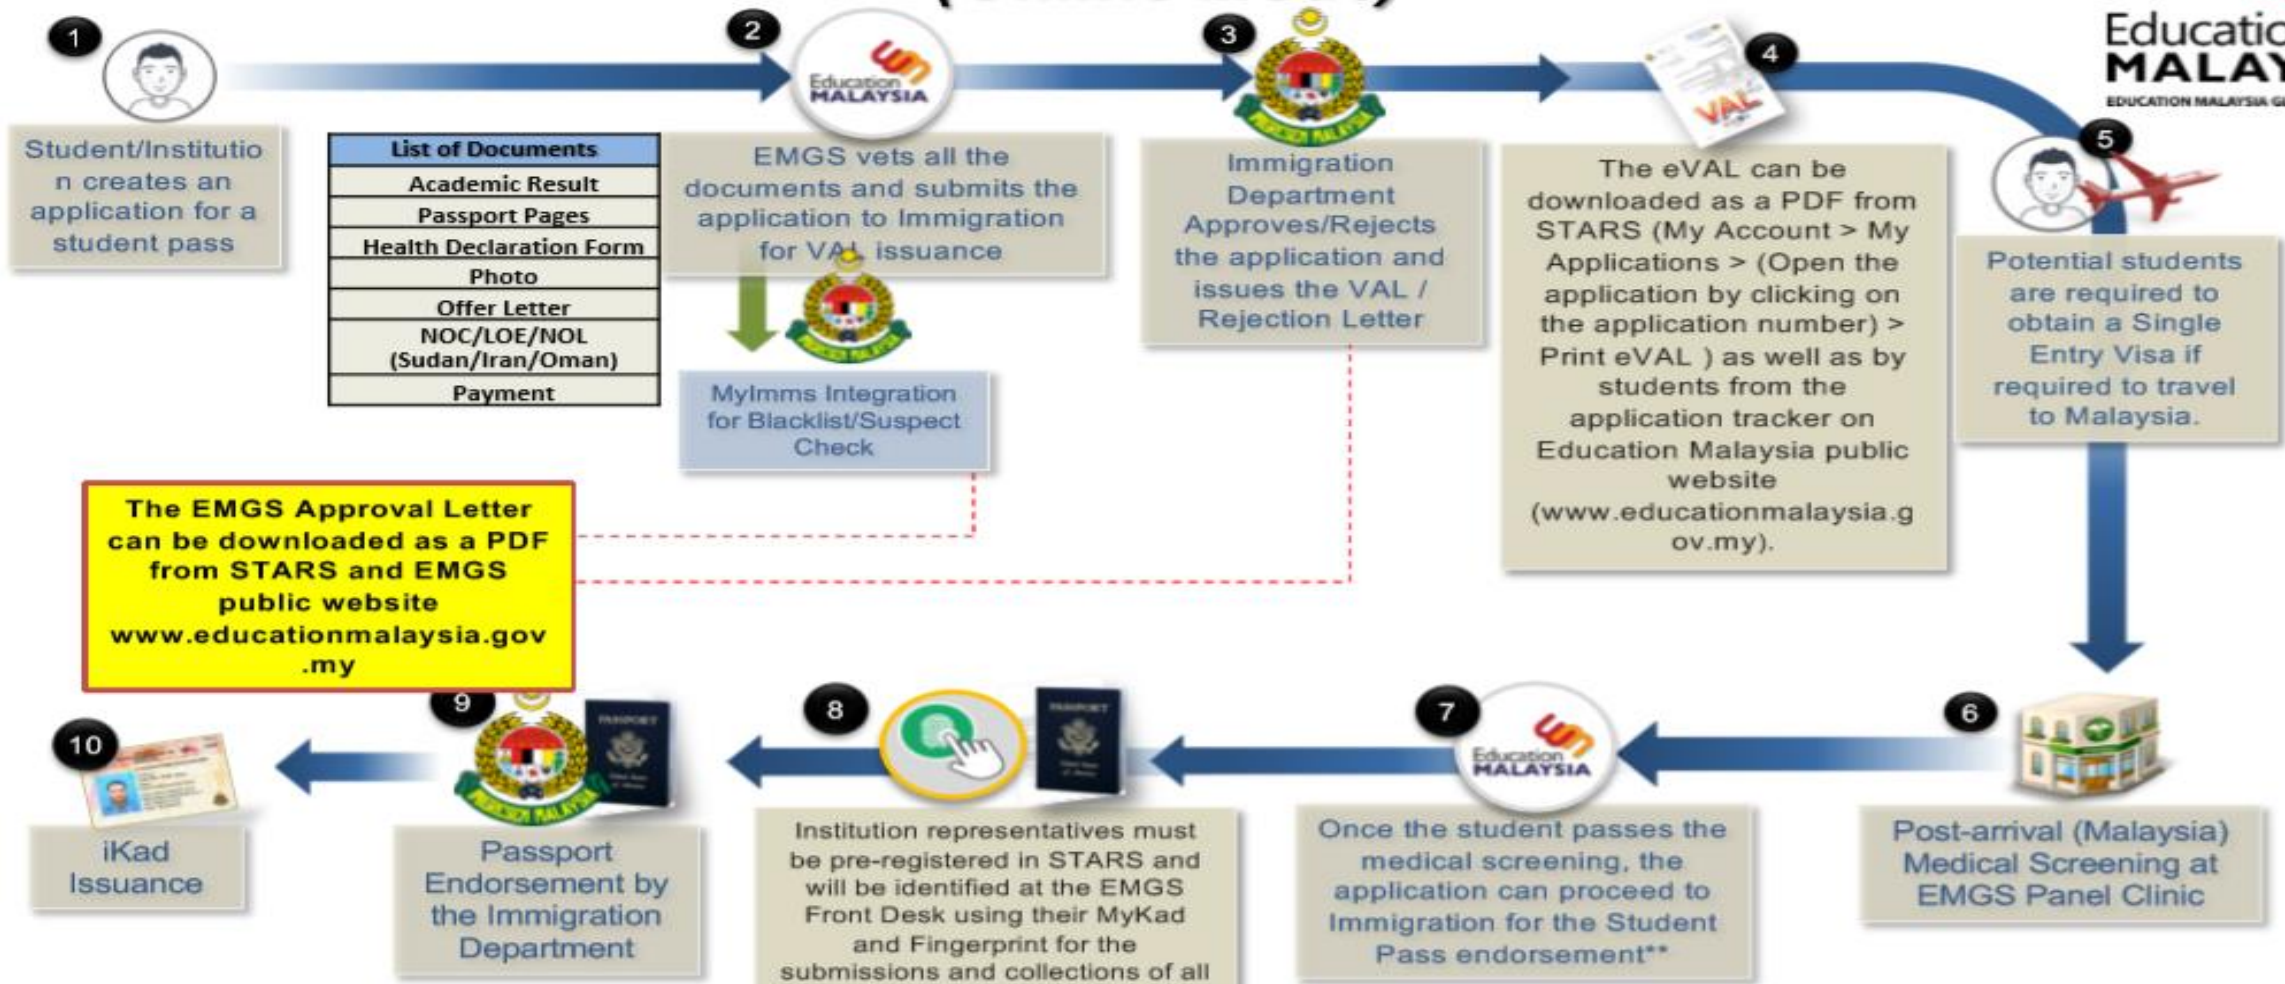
Educatio
MALAY
EDUCATION MALAYSIA G

1

Student/Institution creates an application for a student pass

| List of Documents |
|---|
| Academic Result |
| Passport Pages |
| Health Declaration Form |
| Photo |
| Offer Letter |
| NOC/LOE/NOL (Sudan/Iran/Oman) |
| Payment |

2

Education MALAYSIA

EMGS vets all the documents and submits the application to Immigration for VAL issuance

MyImms Integration for Blacklist/Suspect Check

3

Immigration Department Approves/Rejects the application and issues the VAL / Rejection Letter

4

VAL

The eVAL can be downloaded as a PDF from STARS (My Account > My Applications > (Open the application by clicking on the application number) > Print eVAL ) as well as by students from the application tracker on Education Malaysia public website (www.educationmalaysia.gov.my).

5

Potential students are required to obtain a Single Entry Visa if required to travel to Malaysia.

The EMGS Approval Letter can be downloaded as a PDF from STARS and EMGS public website www.educationmalaysia.gov.my

6

Post-arrival (Malaysia) Medical Screening at EMGS Panel Clinic

7

Education MALAYSIA

Once the student passes the medical screening, the application can proceed to Immigration for the Student Pass endorsement**

8

PASSPORT

Institution representatives must be pre-registered in STARS and will be identified at the EMGS Front Desk using their MyKad and Fingerprint for the submissions and collections of all

9

PASSPORT

Passport Endorsement by the Immigration Department

10

iKad Issuance